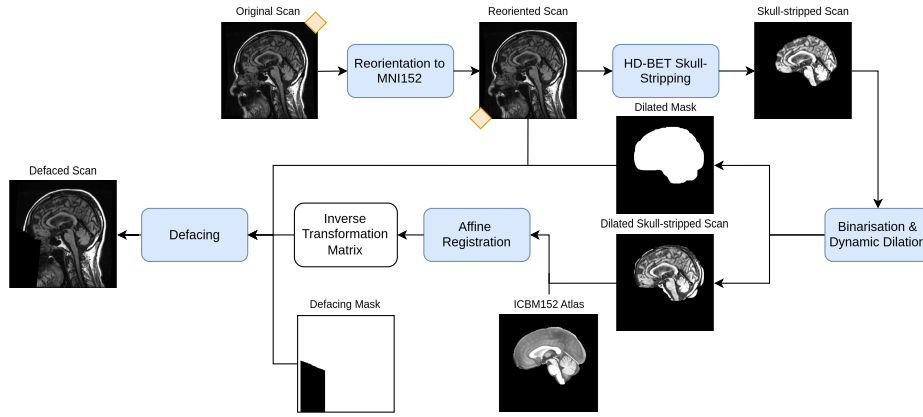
Original Scan

Reorientation to MNI152

Reoriented Scan

HD-BET Skull-Stripping

Skull-stripped Scan

Dilated Mask

Defaced Scan

Defacing

Inverse Transformation Matrix

Affine Registration

Dilated Skull-stripped Scan

Binarisation & Dynamic Dilation

Defacing Mask

ICBM152 Atlas